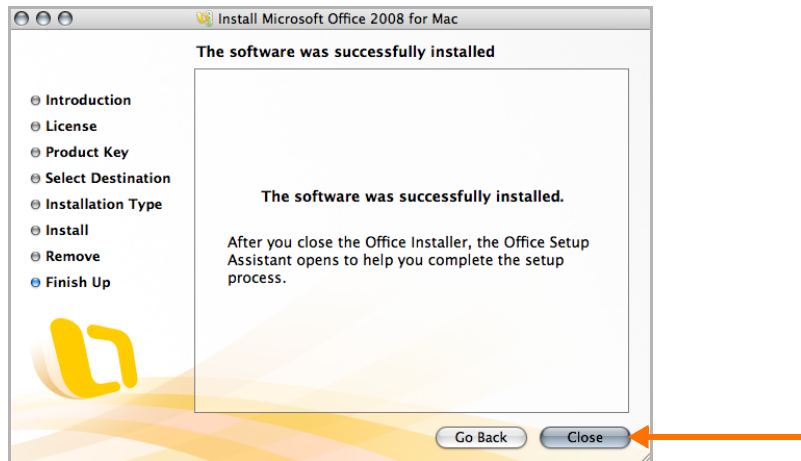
Install Microsoft Office 2008 for Mac

The software was successfully installed

Introduction
License
Product Key
Select Destination
Installation Type
Install
Remove
Finish Up

The software was successfully installed.

After you close the Office Installer, the Office Setup Assistant opens to help you complete the setup process.

Go Back
Close